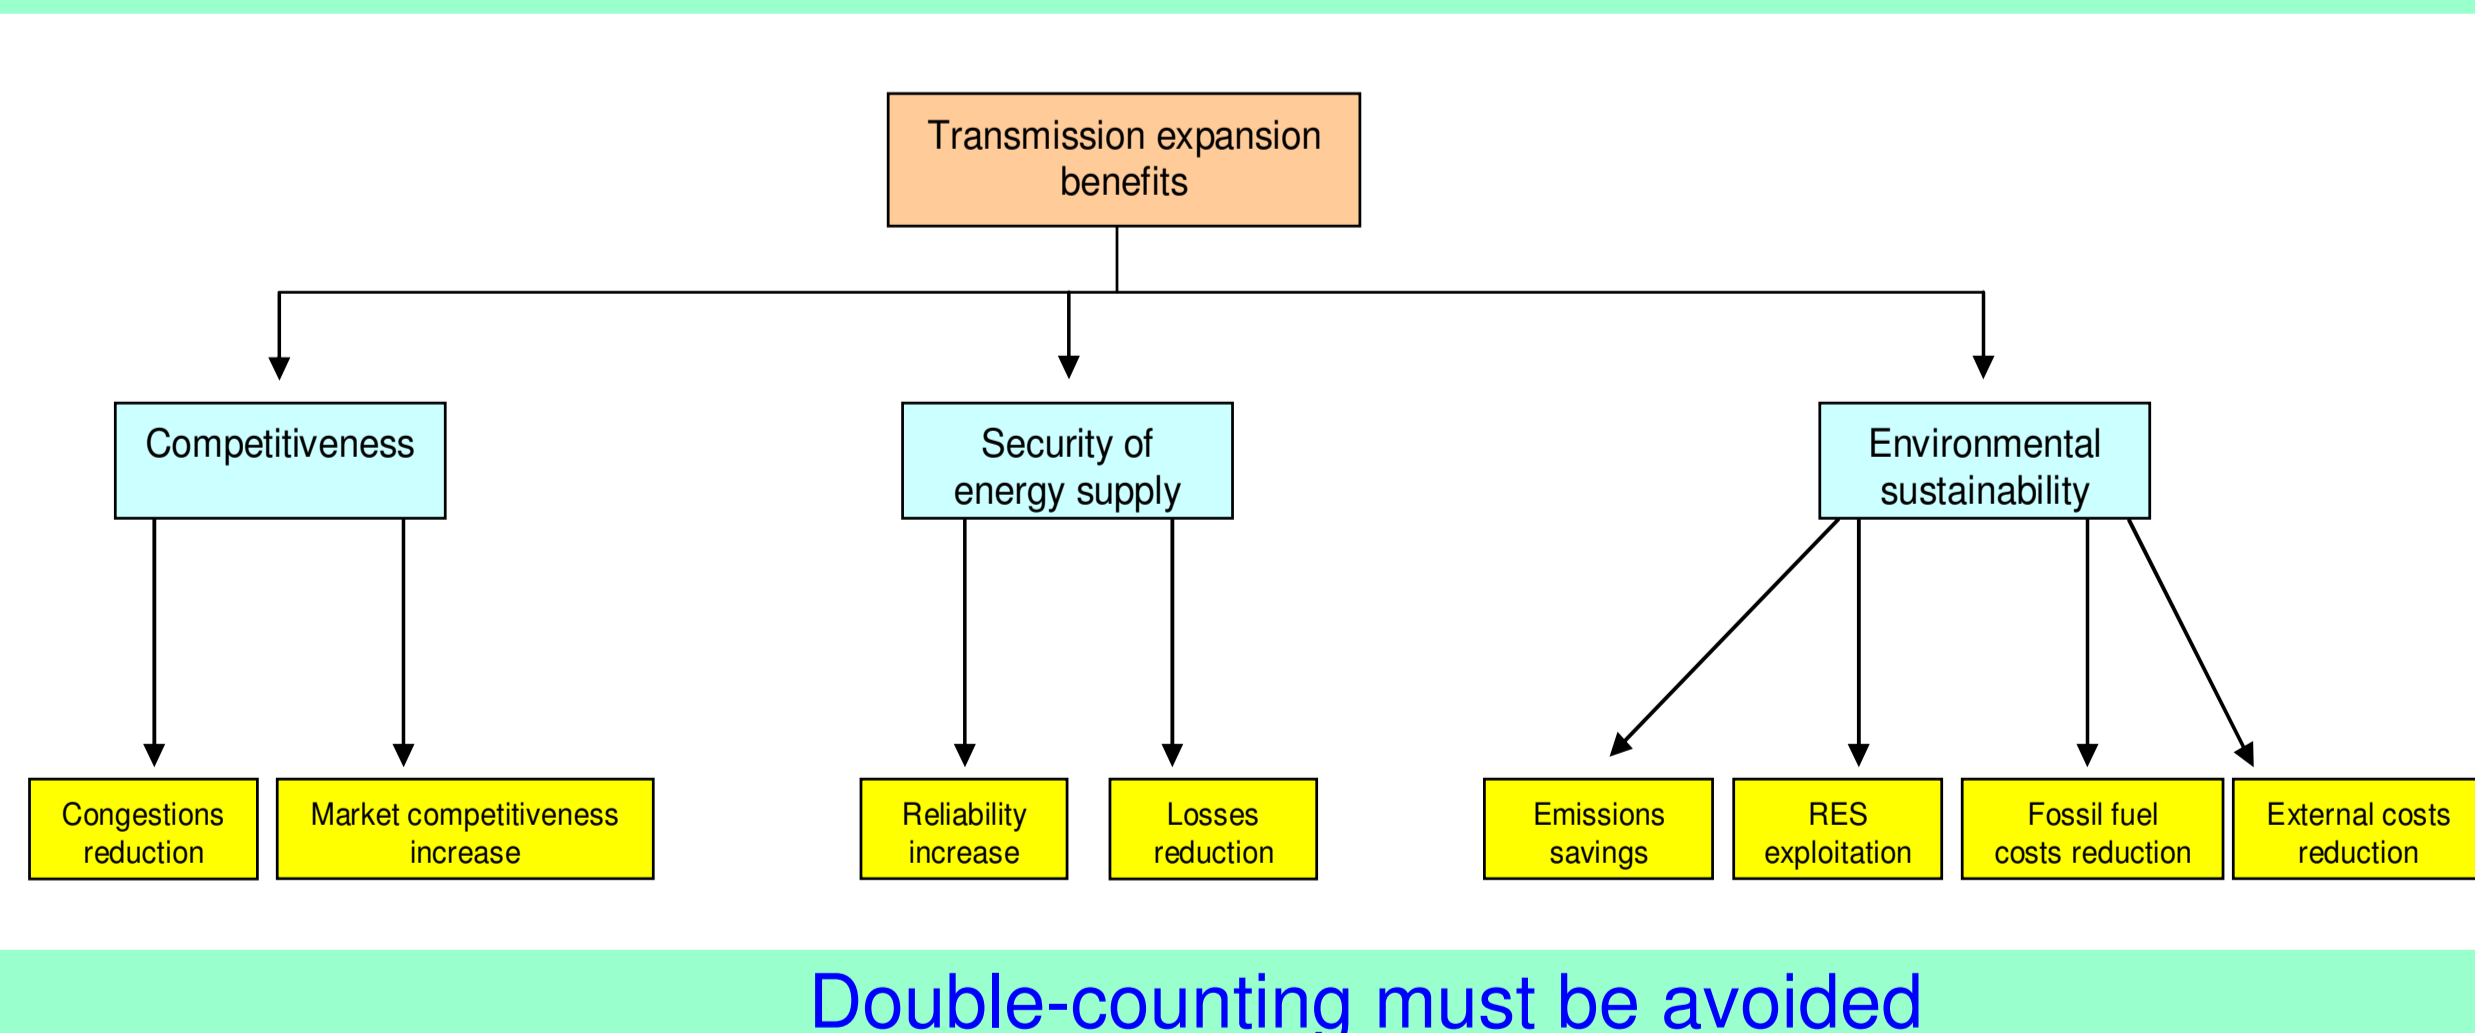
Transmission expansion benefits

Competitiveness

Security of energy supply

Environmental sustainability

Congestions reduction

Market competitiveness increase

Reliability increase

Losses reduction

Emissions savings

RES exploitation

Fossil fuel costs reduction

External costs reduction

Double-counting must be avoided